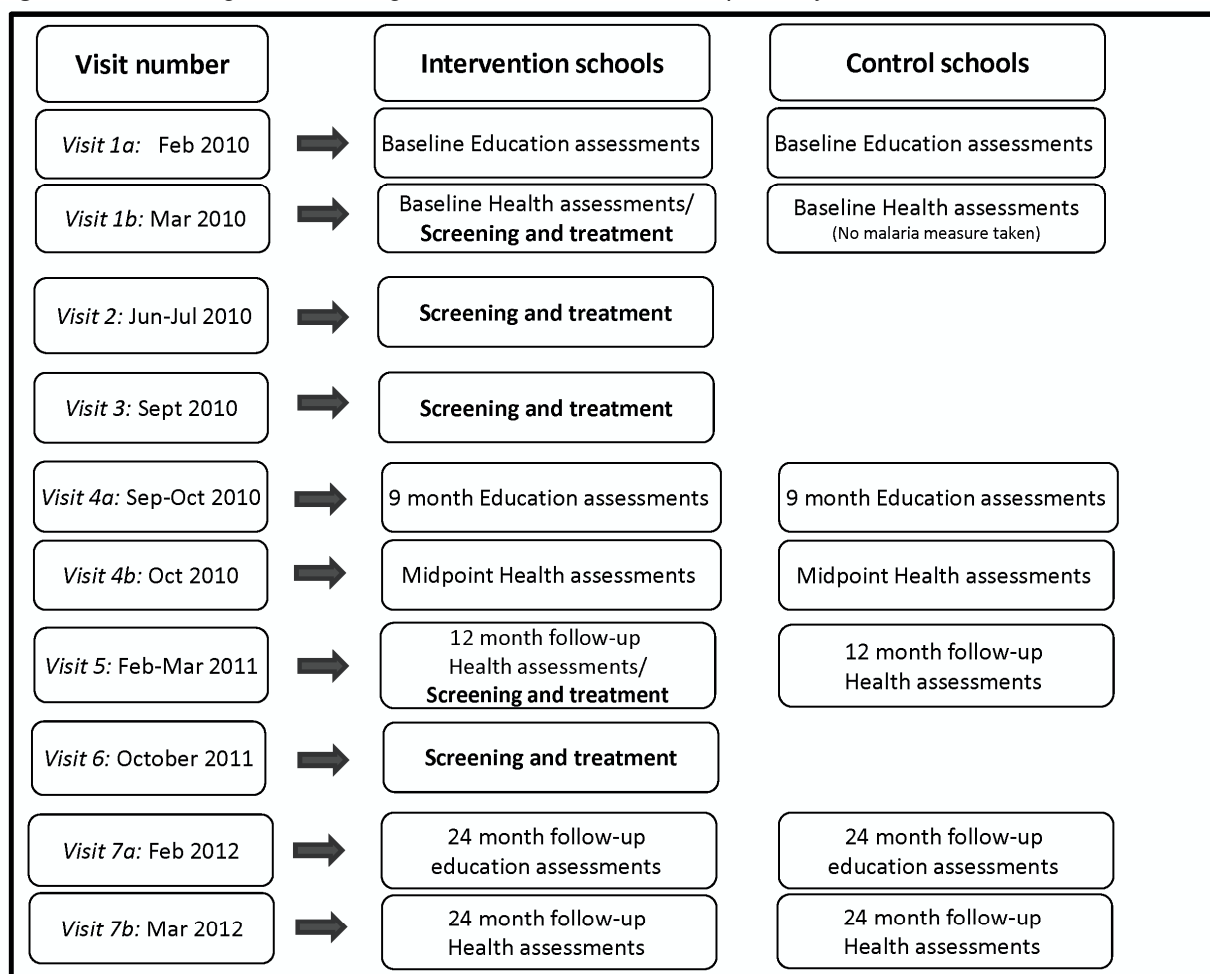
Visit number

Intervention schools

Control schools

Visit 1a: Feb 2010

Baseline Education assessments

Baseline Education assessments

Visit 1b: Mar 2010

Baseline Health assessments/ **Screening and treatment**

Baseline Health assessments (No malaria measure taken)

Visit 2: Jun-Jul 2010

**Screening and treatment**

Visit 3: Sept 2010

**Screening and treatment**

Visit 4a: Sep-Oct 2010

9 month Education assessments

9 month Education assessments

Visit 4b: Oct 2010

Midpoint Health assessments

Midpoint Health assessments

Visit 5: Feb-Mar 2011

12 month follow-up Health assessments/ **Screening and treatment**

12 month follow-up Health assessments

Visit 6: October 2011

**Screening and treatment**

Visit 7a: Feb 2012

24 month follow-up education assessments

24 month follow-up education assessments

Visit 7b: Mar 2012

24 month follow-up Health assessments

24 month follow-up Health assessments